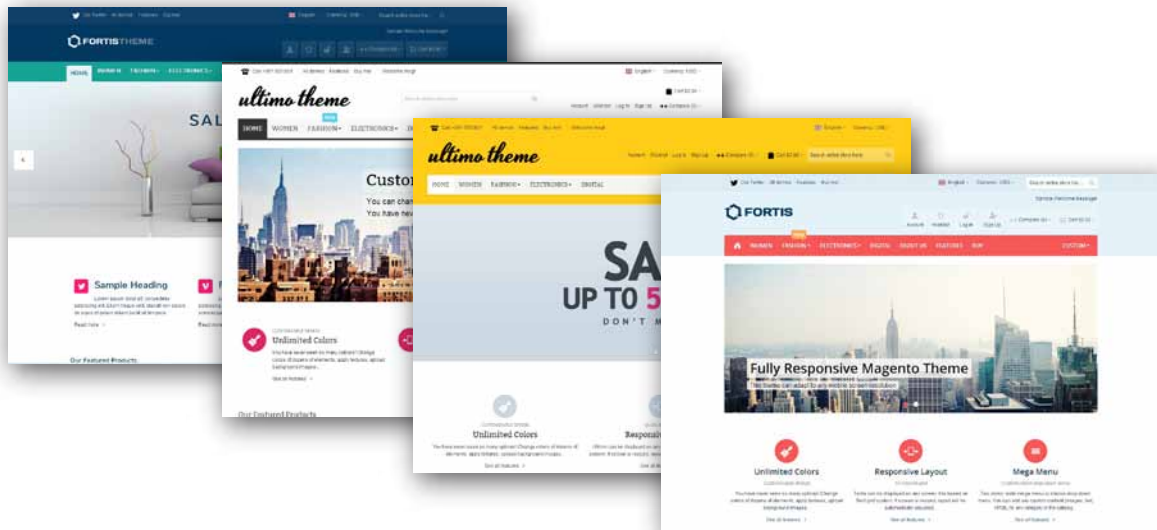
FORTISTHEME

HOME WOMEN FASHION ELECTRONICS

SAL

Sample Heading

Read more

Our Featured Products

ultimo theme

HOME WOMEN FASHION ELECTRONICS

Custo

You can chan
You have nev

Undimited Colors

See all features

Our Featured Products

ultimo theme

HOME WOMEN FASHION ELECTRONICS DIGITAL

SA
UP TO 5
DON'T M

Unlimited Colors

Responsiv

See all features

FORTIS

WOMEN FASHION ELECTRONICS DIGITAL ABOUT US FEATURES BUY CUSTOM

Fully Responsive Magento Theme

The theme can adapt to any mobile screen resolution

Unlimited Colors

Responsive Layout

Mega Menu

See all features